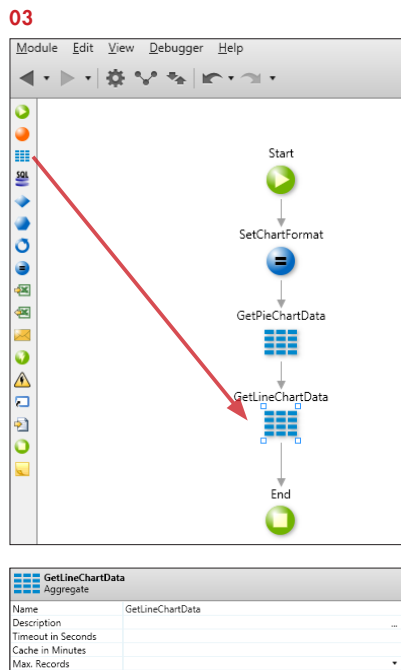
03

Module Edit View Debugger Help

SQL

Start

SetChartFormat

GetPieChartData

GetLineChartData

End

GetLineChartData
Aggregate

| Name | GetLineChartData |
|---|---|
| Description | ... |
| Timeout in Seconds | |
| Cache in Minutes | |
| Max. Records | |